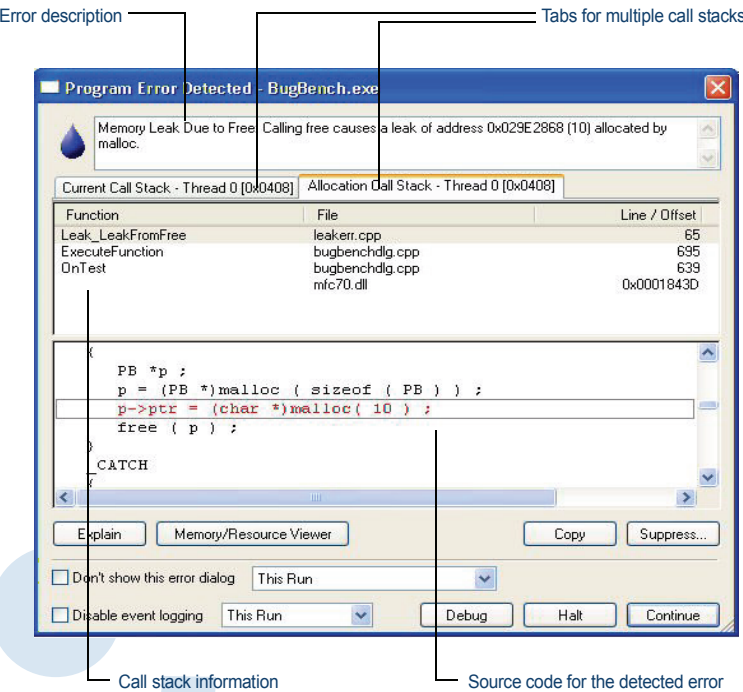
Error description

Tabs for multiple call stacks

Program Error Detected - BugBench.exe

Memory Leak Due to Free: Calling free causes a leak of address 0x029E2868 (10) allocated by malloc.

Current Call Stack - Thread 0 [0x0408]

Allocation Call Stack - Thread 0 [0x0408]

| Function | File | Line / Offset |
|---|---|---|
| Leak_LeakFromFree | leakerr.cpp | 65 |
| ExecuteFunction | bugbenchdlg.cpp | 695 |
| OnTest | bugbenchdlg.cpp | 639 |
| | mfc70.dll | 0x0001843D |

{
PB *p ;
p = (PB *)malloc ( sizeof ( PB ) ) ;
p->ptr = (char *)malloc( 10 ) ;
free ( p ) ;
}
_CATCH
{

Explain

Memory/Resource Viewer

Copy

Suppress...

Don't show this error dialog

This Run

Disable event logging

This Run

Debug

Halt

Continue

Call stack information

Source code for the detected error